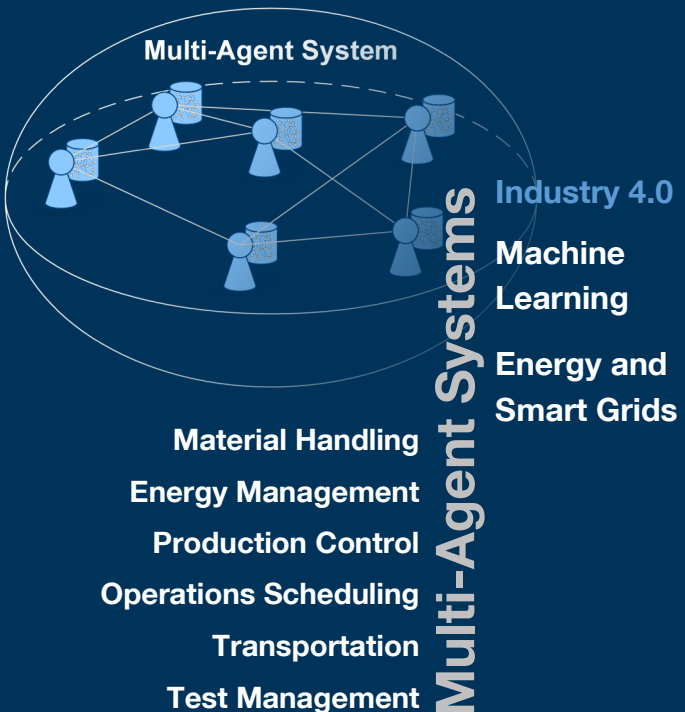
Multi-Agent System

Multi-Agent Systems

Industry 4.0

Machine Learning

Energy and Smart Grids

Material Handling

Energy Management

Production Control

Operations Scheduling

Transportation

Test Management